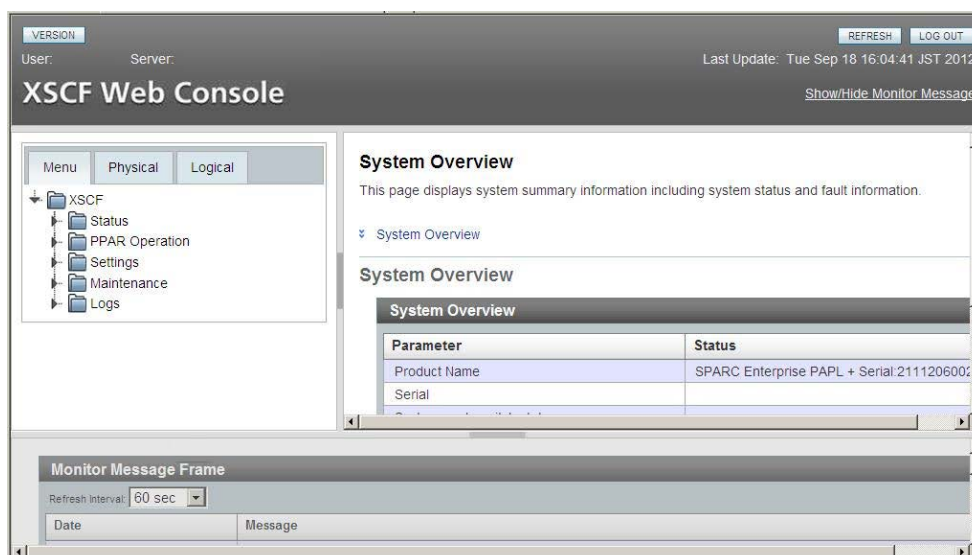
VERSION

User: Server:

XSCF Web Console

REFRESH LOG OUT

Last Update: Tue Sep 18 16:04:41 JST 2012

Show/Hide Monitor Message

Menu Physical Logical

XSCF
Status
PPAR Operation
Settings
Maintenance
Logs

System Overview

This page displays system summary information including system status and fault information.

System Overview

System Overview

System Overview

| Parameter | Status |
|---|---|
| Product Name | SPARC Enterprise PAPL + Serial:211120600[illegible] |
| Serial | |
| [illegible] | |

Monitor Message Frame

Refresh Interval: 60 sec

| Date | Message |
|---|---|